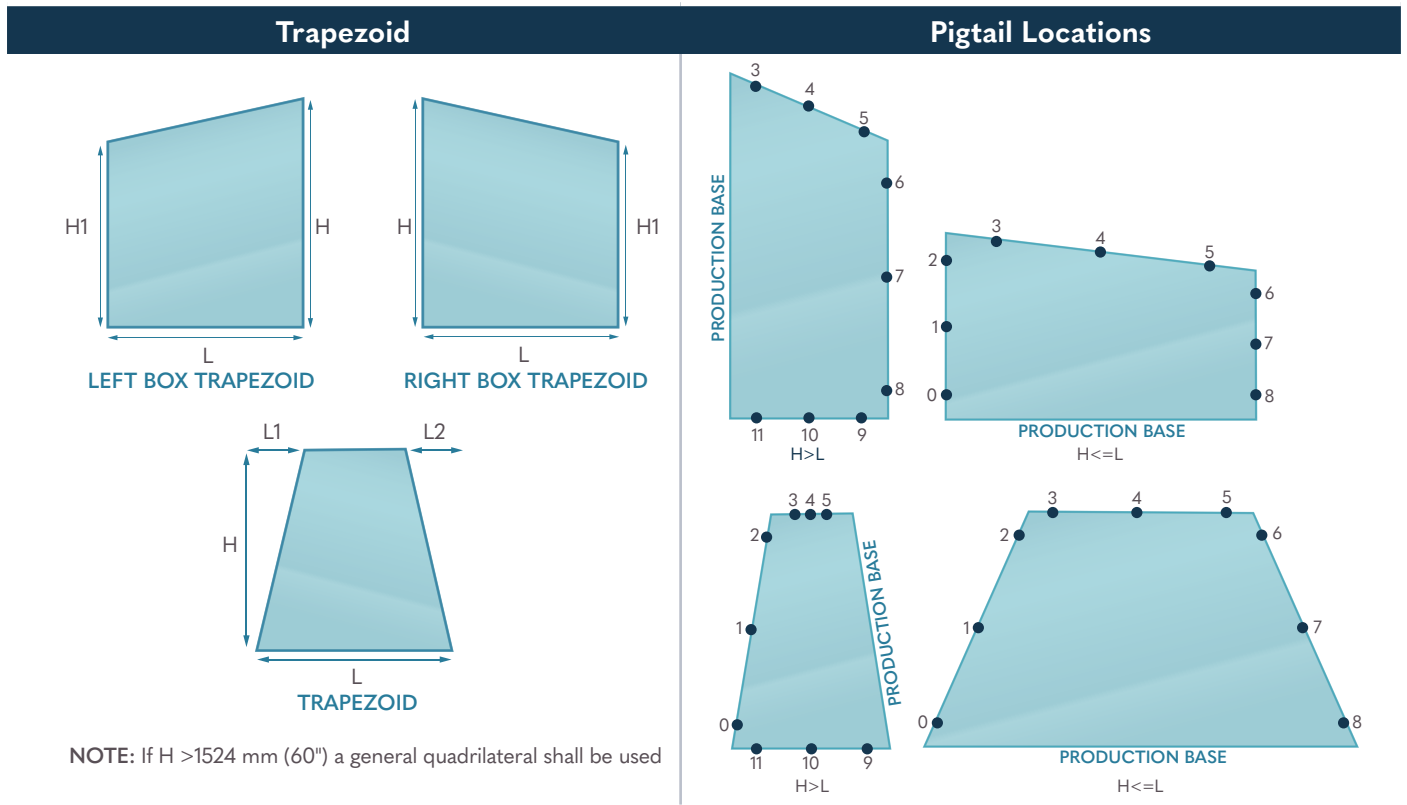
Trapezoid

H1
H
L
LEFT BOX TRAPEZOID

H
H1
L
RIGHT BOX TRAPEZOID

L1
L2
H
L
TRAPEZOID

NOTE: If H >1524 mm (60") a general quadrilateral shall be used

Pigtail Locations

PRODUCTION BASE
3
4
5
6
7
8
11
10
9
H>L

3
4
5
2
6
1
7
0
8
PRODUCTION BASE
H<=L

3 4 5
2
1
0
11
10
9
PRODUCTION BASE
H>L

3
4
5
2
6
1
7
0
8
PRODUCTION BASE
H<=L